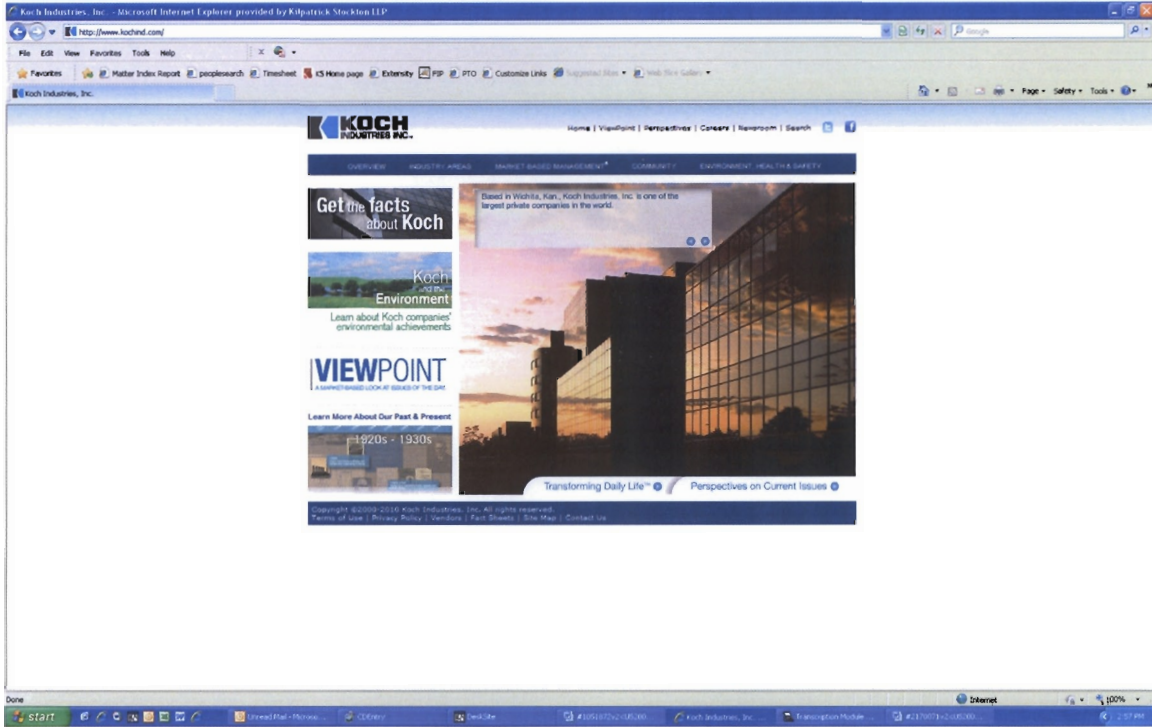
Koch Industries, Inc. - Microsoft Internet Explorer provided by Kilpatrick Stockton LLP

http://www.kochind.com/

Google

File Edit View Favorites Tools Help

Favorites Matter Index Report peoplesearch Timesheet KS Home page Extensity PIP PTO Customize Links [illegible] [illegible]

Koch Industries, Inc.

Page Safety Tools

KOCH INDUSTRIES INC.

Home | ViewPoint | Perspectives | Careers | Newsroom | Search

OVERVIEW INDUSTRY AREAS MARKET BASED MANAGEMENT® COMMUNITY ENVIRONMENT, HEALTH & SAFETY

Get the facts about Koch

Based in Wichita, Kan., Koch Industries, Inc. is one of the largest private companies in the world.

Koch and the Environment

Learn about Koch companies' environmental achievements

VIEWPOINT

A MARKET-BASED LOOK AT ISSUES OF THE DAY

Learn More About Our Past & Present

1920s - 1930s

Transforming Daily Life™

Perspectives on Current Issues

Copyright ©2000-2010 Koch Industries, Inc. All rights reserved.
Terms of Use | Privacy Policy | Vendors | Fact Sheets | Site Map | Contact Us

Done

Internet

100%

start

Unread Mail - Microso...

CDEntry

DeskSite

#1051072v2<US200...

Koch Industries, Inc. ...

Transcription Module ...

#2170071v2<US200...

2:57 PM